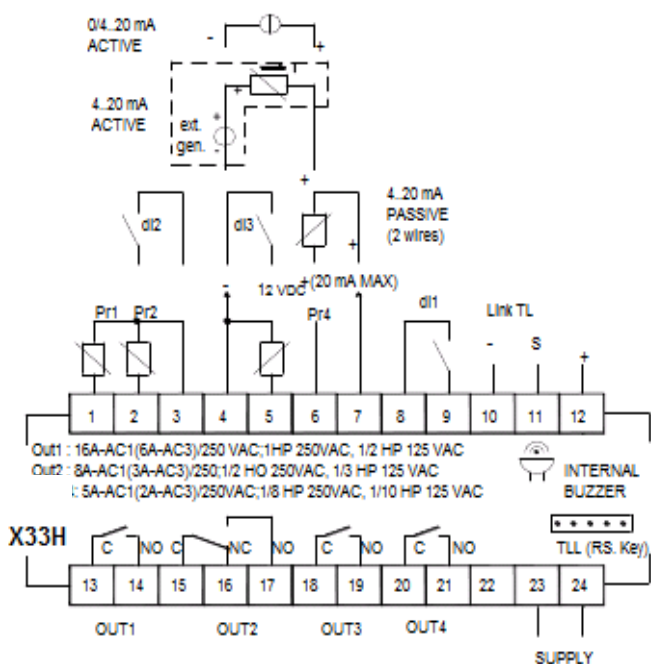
0/4..20 mA
ACTIVE

4..20 mA
ACTIVE

ext.
gen.

dI2

dI3

4..20 mA
PASSIVE
(2 wires)

12 VDC

(20 mA MAX)

dI1

Link TL

Pr1 Pr2

Pr4

-

S

+

| 1 | 2 | 3 | 4 | 5 | 6 | 7 | 8 | 9 | 10 | 11 | 12 |
|---|---|---|---|---|---|---|---|---|---|---|---|

Out1 : 16A-AC1(6A-AC3)/250 VAC;1HP 250VAC, 1/2 HP 125 VAC
Out2 : 8A-AC1(3A-AC3)/250;1/2 HO 250VAC, 1/3 HP 125 VAC
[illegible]: 5A-AC1(2A-AC3)/250VAC;1/8 HP 250VAC, 1/10 HP 125 VAC

INTERNAL
BUZZER

X33H

C NO C NC NO C NO C NO

TLL (RS. Key)

| 13 | 14 | 15 | 16 | 17 | 18 | 19 | 20 | 21 | 22 | 23 | 24 |
|---|---|---|---|---|---|---|---|---|---|---|---|

OUT1 OUT2 OUT3 OUT4

SUPPLY